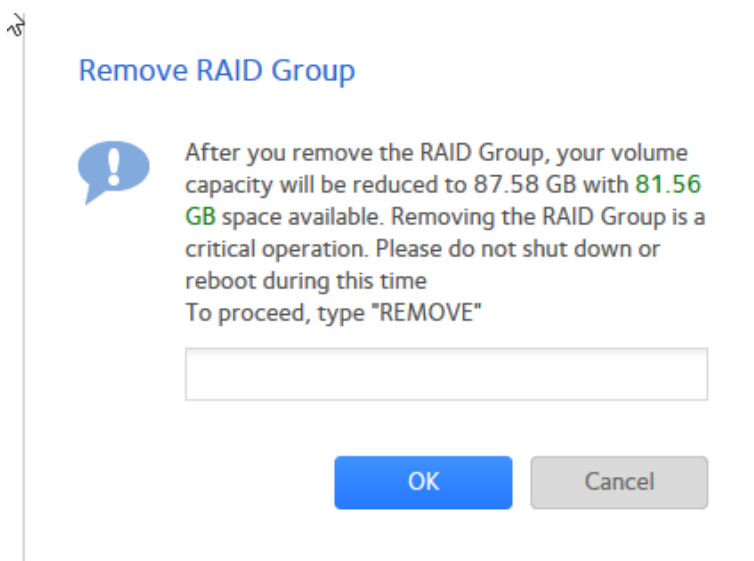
Remove RAID Group

After you remove the RAID Group, your volume capacity will be reduced to 87.58 GB with 81.56 GB space available. Removing the RAID Group is a critical operation. Please do not shut down or reboot during this time
To proceed, type "REMOVE"

OK
Cancel